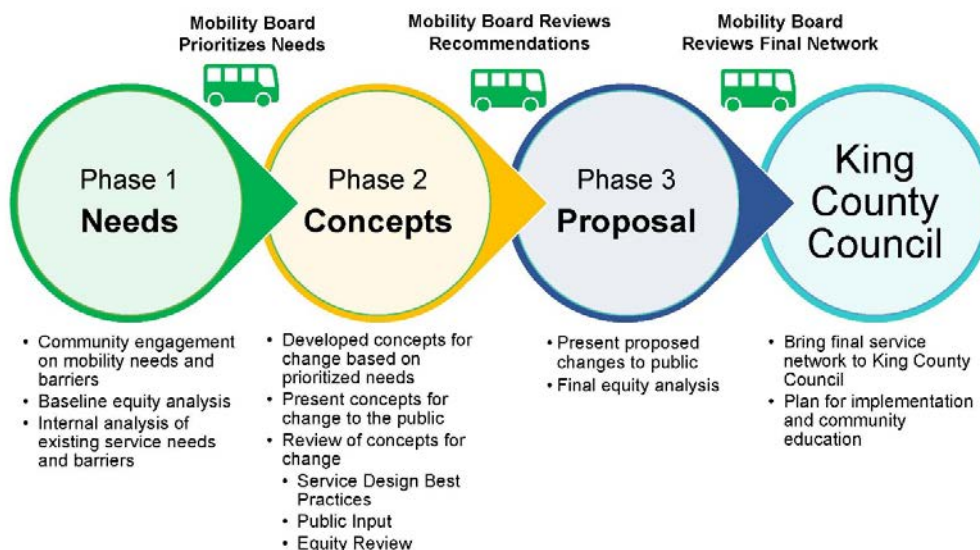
Mobility Board Prioritizes Needs

Mobility Board Reviews Recommendations

Mobility Board Reviews Final Network

Phase 1
Needs

Phase 2
Concepts

Phase 3
Proposal

King County Council

- Community engagement on mobility needs and barriers
- Baseline equity analysis
- Internal analysis of existing service needs and barriers

- Developed concepts for change based on prioritized needs
- Present concepts for change to the public
- Review of concepts for change
  - Service Design Best Practices
  - Public Input
  - Equity Review

- Present proposed changes to public
- Final equity analysis

- Bring final service network to King County Council
- Plan for implementation and community education